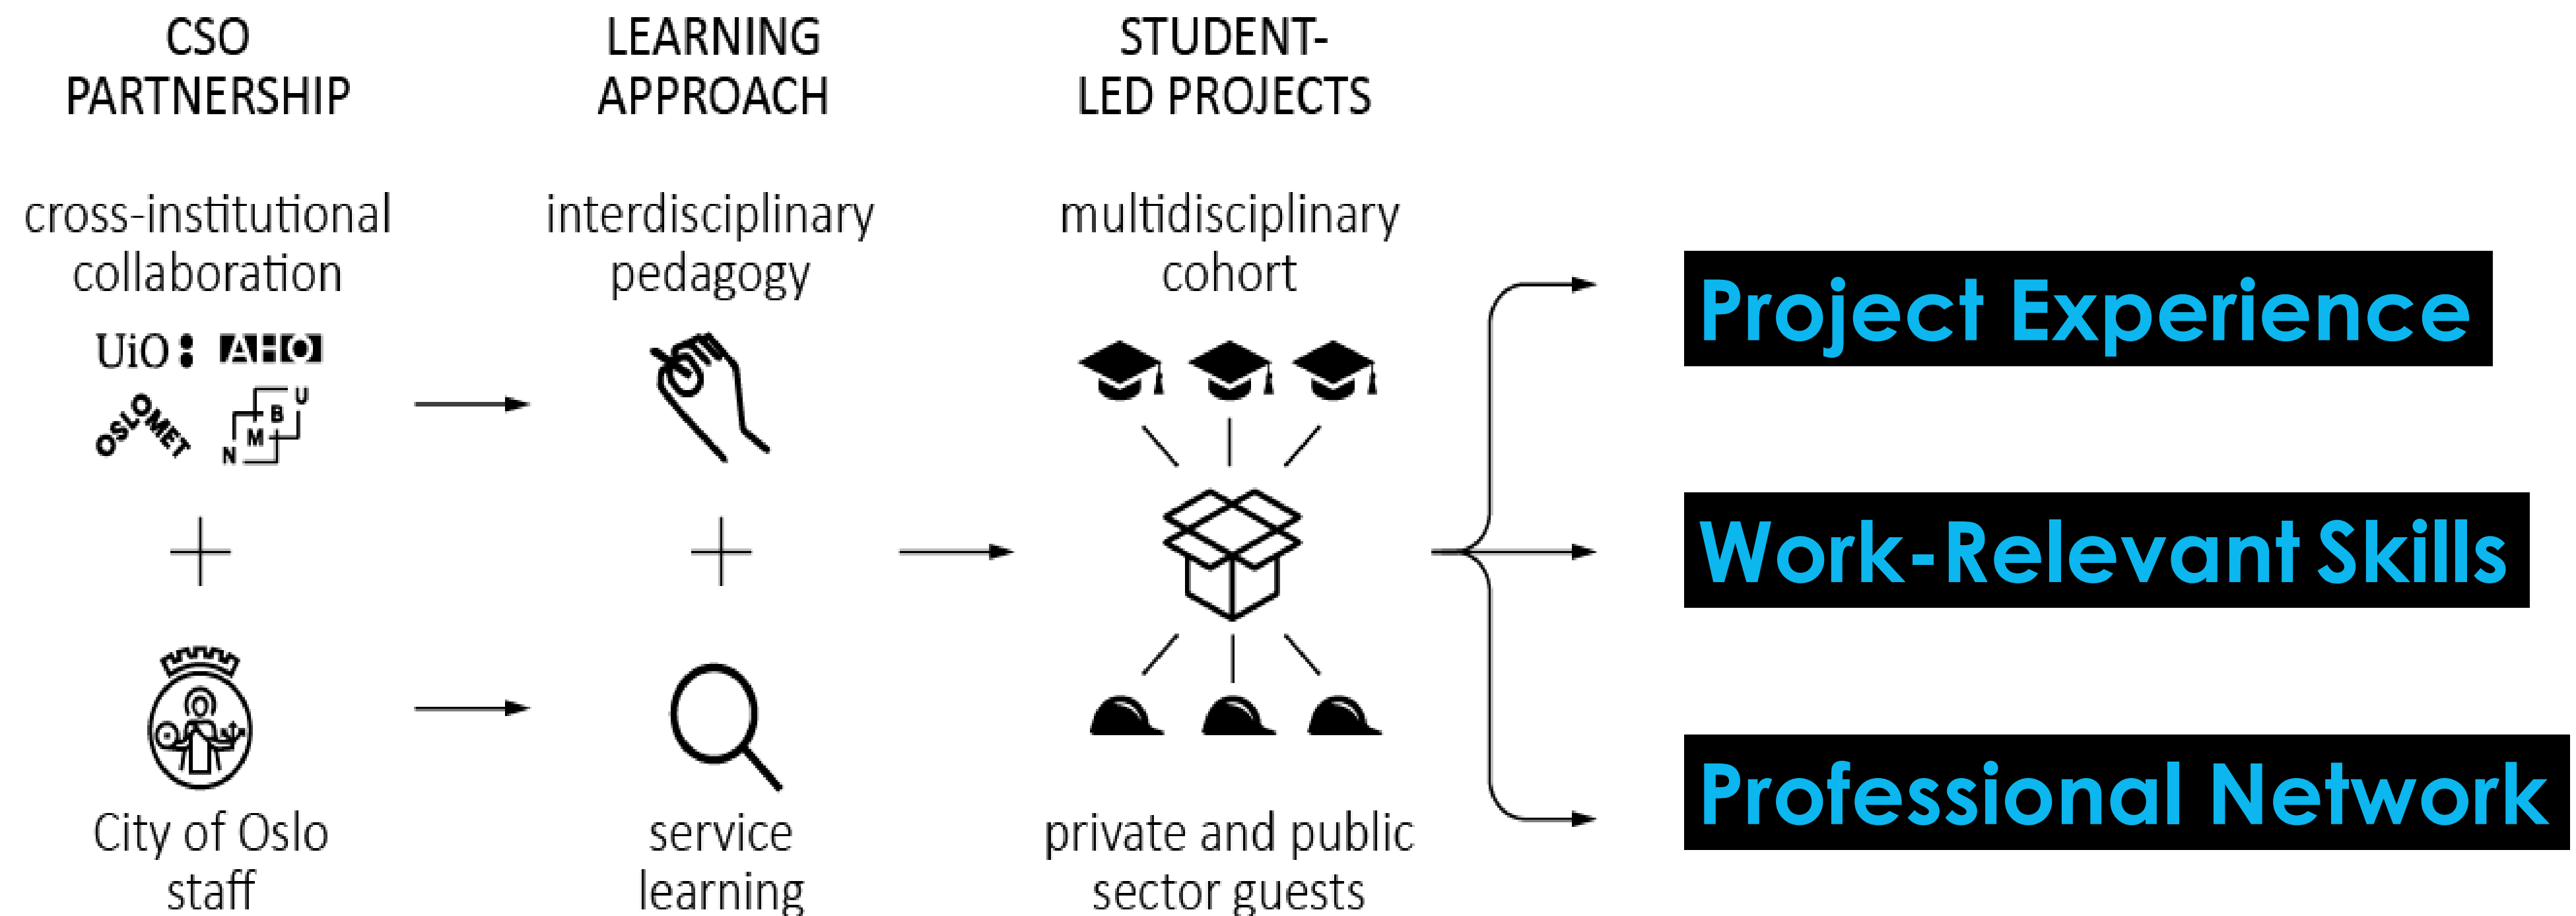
CSO PARTNERSHIP

LEARNING APPROACH

STUDENT-LED PROJECTS

cross-institutional collaboration

UiO AHO

OSLOMET NMBU

+

City of Oslo staff

interdisciplinary pedagogy

+

service learning

multidisciplinary cohort

private and public sector guests

Project Experience

Work-Relevant Skills

Professional Network